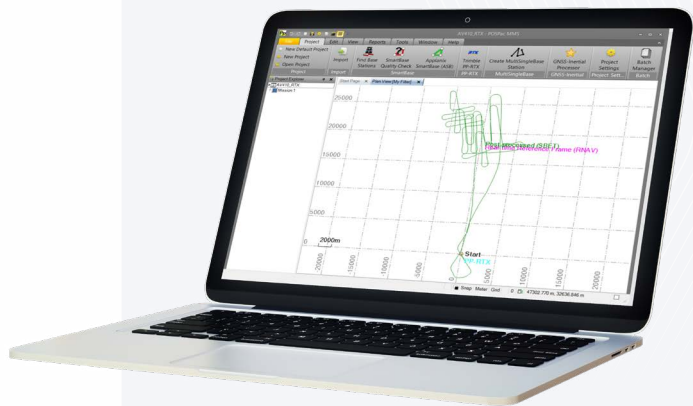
AV410_RTX - POSPac MMS

Home Project Edit View Reports Tools Window Help

New Default Project
New Project
Open Project
Project

Import
Import

Find Base Stations
SmartBase Quality Check
Applanix SmartBase (ASB)
SmartBase

Trimble PP-RTX
PP-RTX

Create MultiSingleBase Station
MultiSingleBase

GNSS-Inertial Processor
GNSS-Inertial

Project Settings
Project Sett...

Batch Manager
Batch

Project Explorer
AV410_RTX
Mission 1

Start Page
Plan View (Nav Files)

25000
20000
15000
10000
5000
0
2000m

20000
15000
10000
5000
0
5000
10000
15000
20000

Final Processed (SBET)
Real-time Reference Frame (RNAV)

Start
PP-RTX

Temp Meter Grid
4782.770 m, 32636.846 m